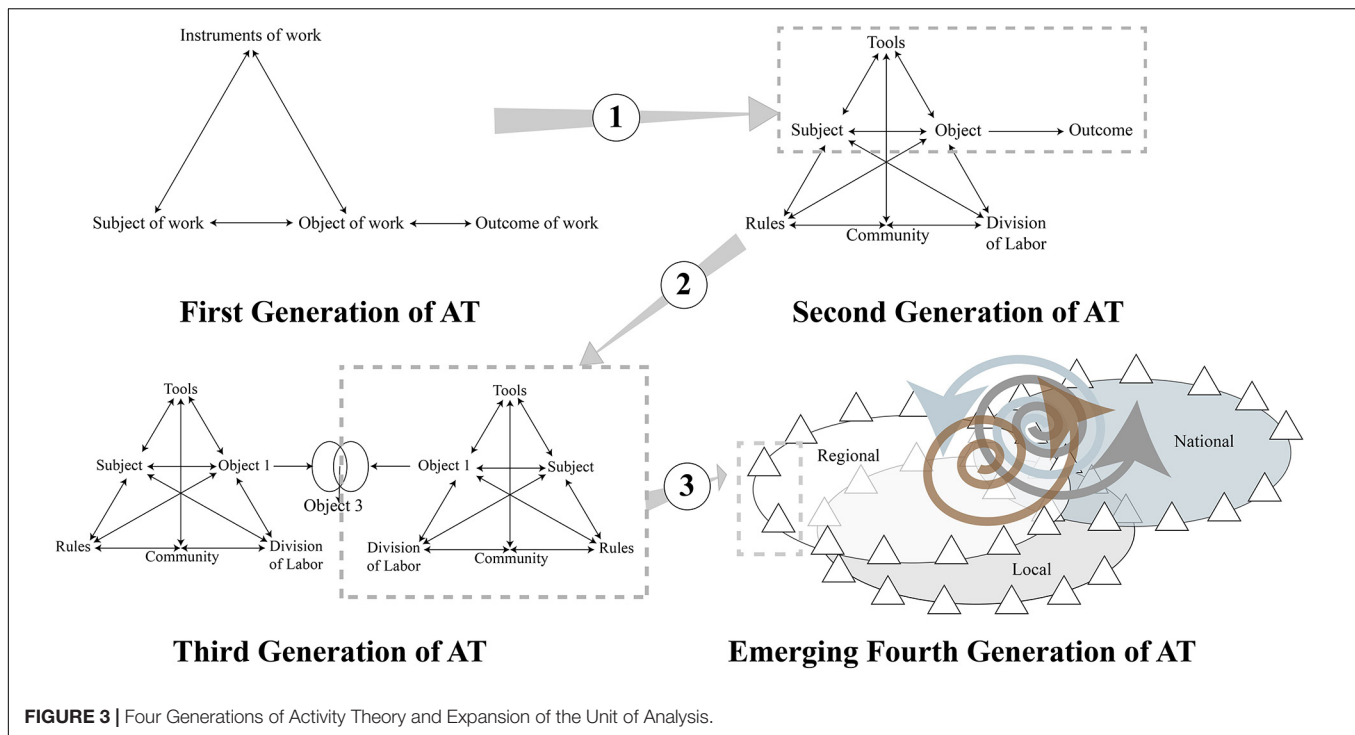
Instruments of work

Subject of work

Object of work

Outcome of work

First Generation of AT

1

Tools

Subject

Object

Outcome

Rules

Community

Division of Labor

Second Generation of AT

2

Tools

Subject

Object 1

Rules

Community

Division of Labor

Object 3

Tools

Object 1

Subject

Division of Labor

Community

Rules

Third Generation of AT

3

Regional

National

Local

Emerging Fourth Generation of AT

FIGURE 3 | Four Generations of Activity Theory and Expansion of the Unit of Analysis.